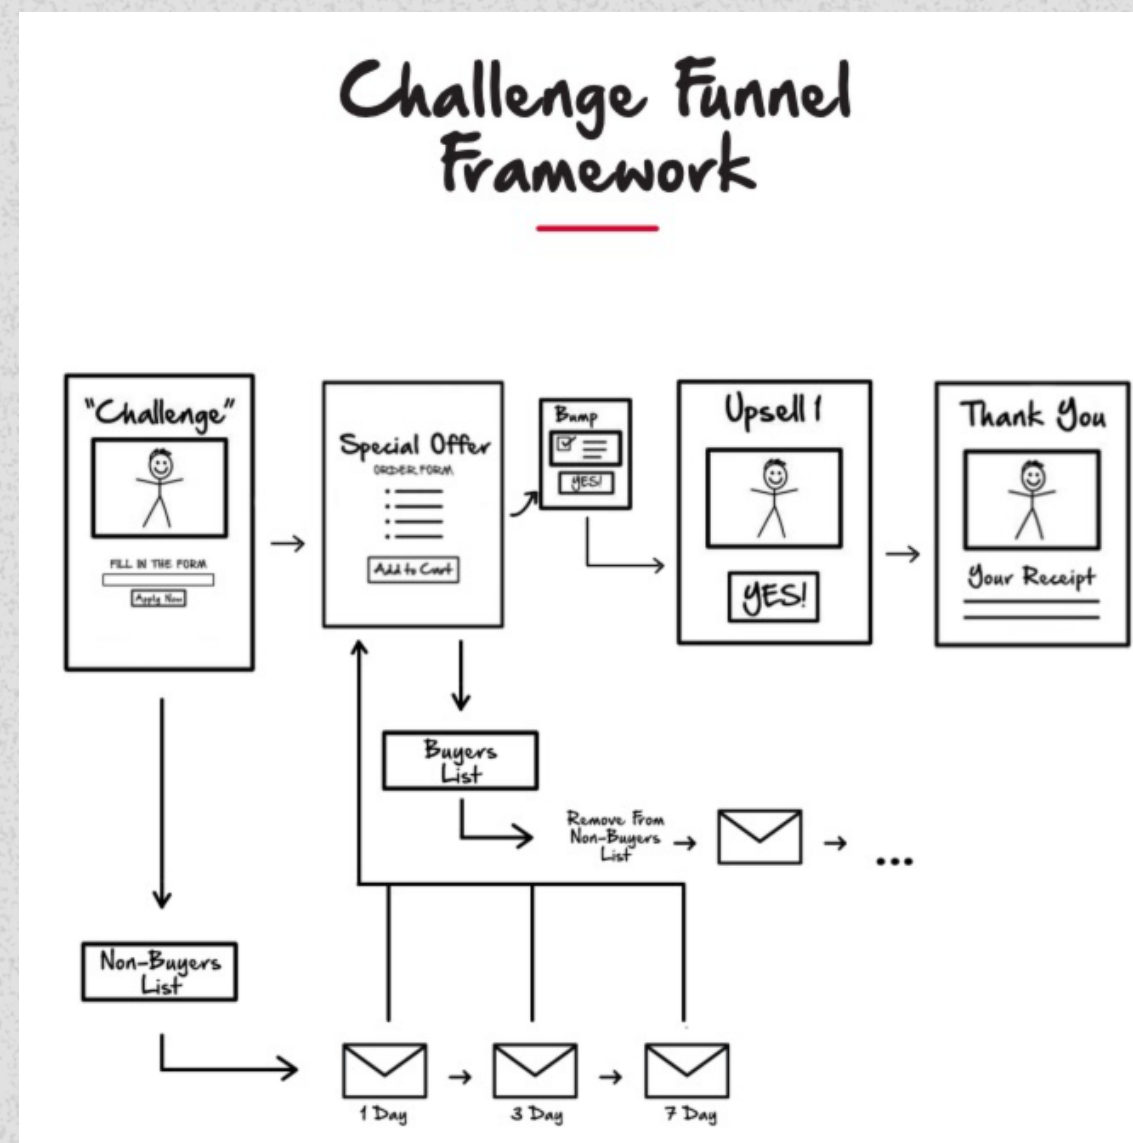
Challenge Funnel Framework

"Challenge"

FILL IN THE FORM

Apply Now

Special Offer

ORDER FORM

Add to Cart

Bump

YES!

Upsell 1

YES!

Thank You

Your Receipt

Buyers List

Remove From Non-Buyers List

...

Non-Buyers List

1 Day

3 Day

7 Day